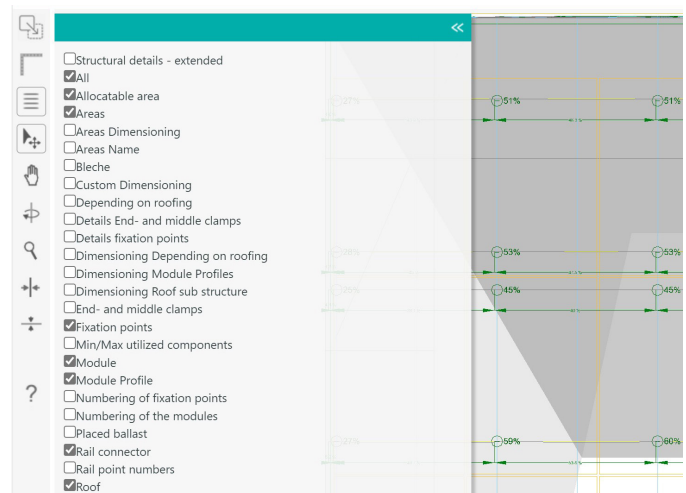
«

☐Structural details - extended
☑All
☑Allocatable area
☑Areas
☐Areas Dimensioning
☐Areas Name
☐Bleche
☐Custom Dimensioning
☐Depending on roofing
☐Details End- and middle clamps
☐Details fixation points
☐Dimensioning Depending on roofing
☐Dimensioning Module Profiles
☐Dimensioning Roof sub structure
☐End- and middle clamps
☑Fixation points
☐Min/Max utilized components
☑Module
☑Module Profile
☐Numbering of fixation points
☐Numbering of the modules
☐Placed ballast
☑Rail connector
☐Rail point numbers
☑Roof

?

51%
51%
53%
53%
45%
45%
59%
60%